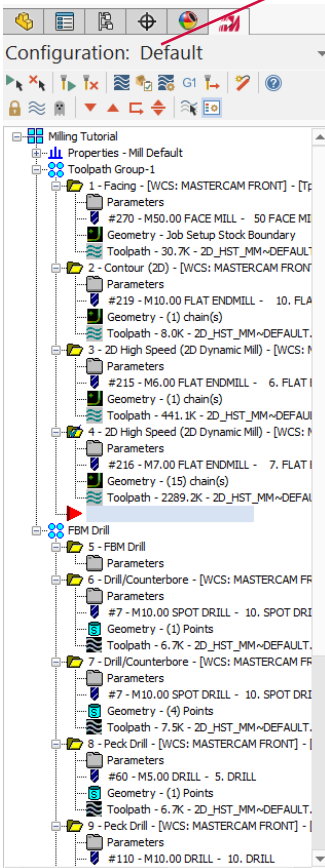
Configuration: Default

G1

Milling Tutorial
Properties - Mill Default
Toolpath Group-1
1 - Facing - [WCS: MASTERCAM FRONT] - [Tp
Parameters
#270 - M50.00 FACE MILL - 50 FACE MI
Geometry - Job Setup Stock Boundary
Toolpath - 30.7K - 2D_HST_MM~DEFAULT
2 - Contour (2D) - [WCS: MASTERCAM FRONT
Parameters
#219 - M10.00 FLAT ENDMILL - 10. FLA
Geometry - (1) chain(s)
Toolpath - 8.0K - 2D_HST_MM~DEFAULT.
3 - 2D High Speed (2D Dynamic Mill) - [WCS: M
Parameters
#215 - M6.00 FLAT ENDMILL - 6. FLAT I
Geometry - (1) chain(s)
Toolpath - 441.1K - 2D_HST_MM~DEFAUL
4 - 2D High Speed (2D Dynamic Mill) - [WCS: M
Parameters
#216 - M7.00 FLAT ENDMILL - 7. FLAT I
Geometry - (15) chain(s)
Toolpath - 2289.2K - 2D_HST_MM~DEFAU
FBM Drill
5 - FBM Drill
Parameters
6 - Drill/Counterbore - [WCS: MASTERCAM FR
Parameters
#7 - M10.00 SPOT DRILL - 10. SPOT DRI
Geometry - (1) Points
Toolpath - 6.7K - 2D_HST_MM~DEFAULT.
7 - Drill/Counterbore - [WCS: MASTERCAM FR
Parameters
#7 - M10.00 SPOT DRILL - 10. SPOT DRI
Geometry - (4) Points
Toolpath - 7.5K - 2D_HST_MM~DEFAULT.
8 - Peck Drill - [WCS: MASTERCAM FRONT] -
Parameters
#60 - M5.00 DRILL - 5. DRILL
Geometry - (1) Points
Toolpath - 6.7K - 2D_HST_MM~DEFAULT.
9 - Peck Drill - [WCS: MASTERCAM FRONT] -
Parameters
#110 - M10.00 DRILL - 10. DRILL